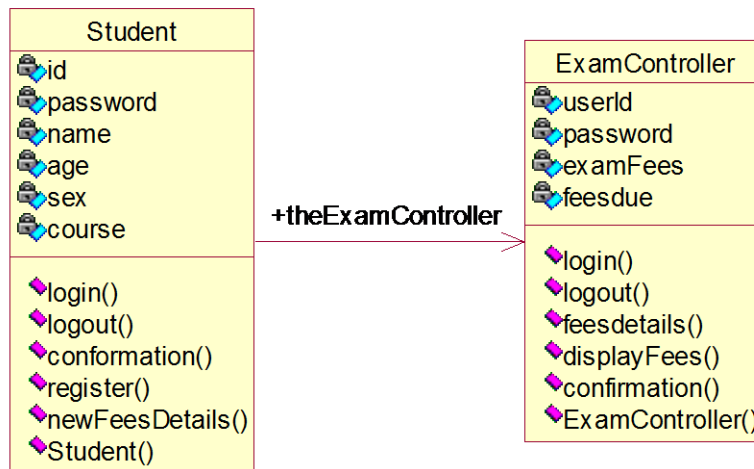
Student

id
password
name
age
sex
course

login()
logout()
conformation()
register()
newFeesDetails()
Student()

+theExamController

ExamController

userId
password
examFees
feesdue

login()
logout()
feesdetails()
displayFees()
confirmation()
ExamController(